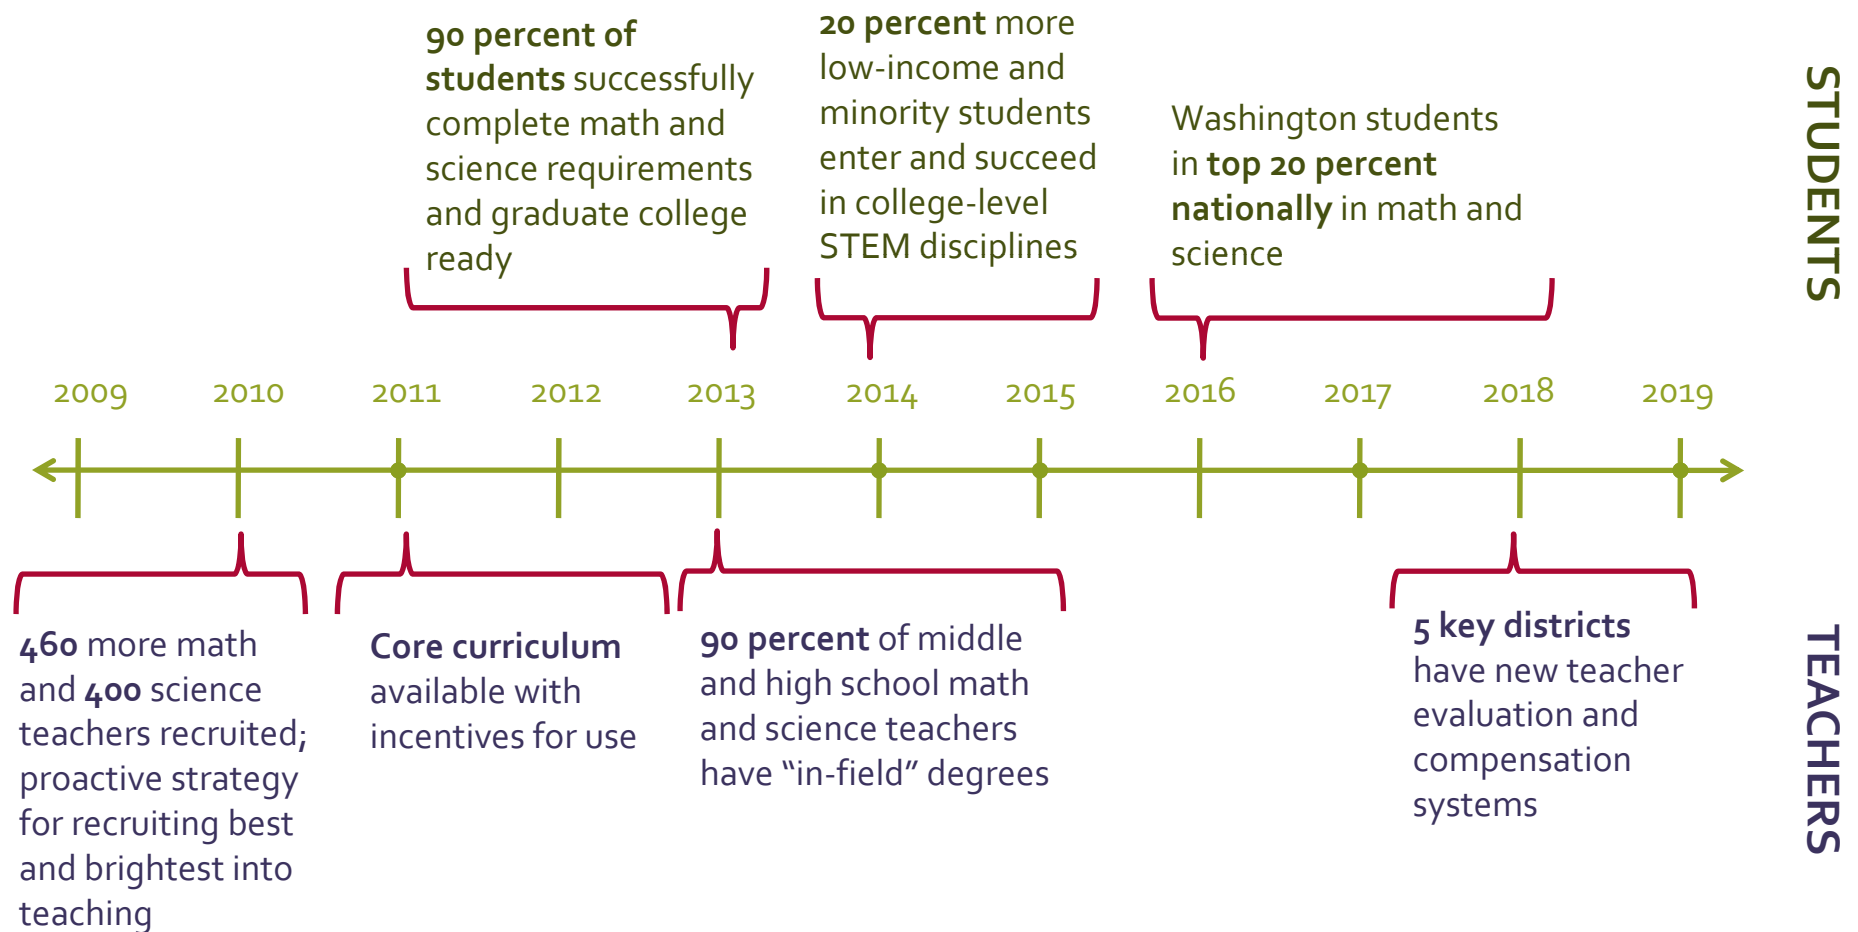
90 percent of students successfully complete math and science requirements and graduate college ready

20 percent more low-income and minority students enter and succeed in college-level STEM disciplines

Washington students in top 20 percent nationally in math and science

STUDENTS

2009 2010 2011 2012 2013 2014 2015 2016 2017 2018 2019

460 more math and 400 science teachers recruited; proactive strategy for recruiting best and brightest into teaching

Core curriculum available with incentives for use

90 percent of middle and high school math and science teachers have “in-field” degrees

5 key districts have new teacher evaluation and compensation systems

TEACHERS